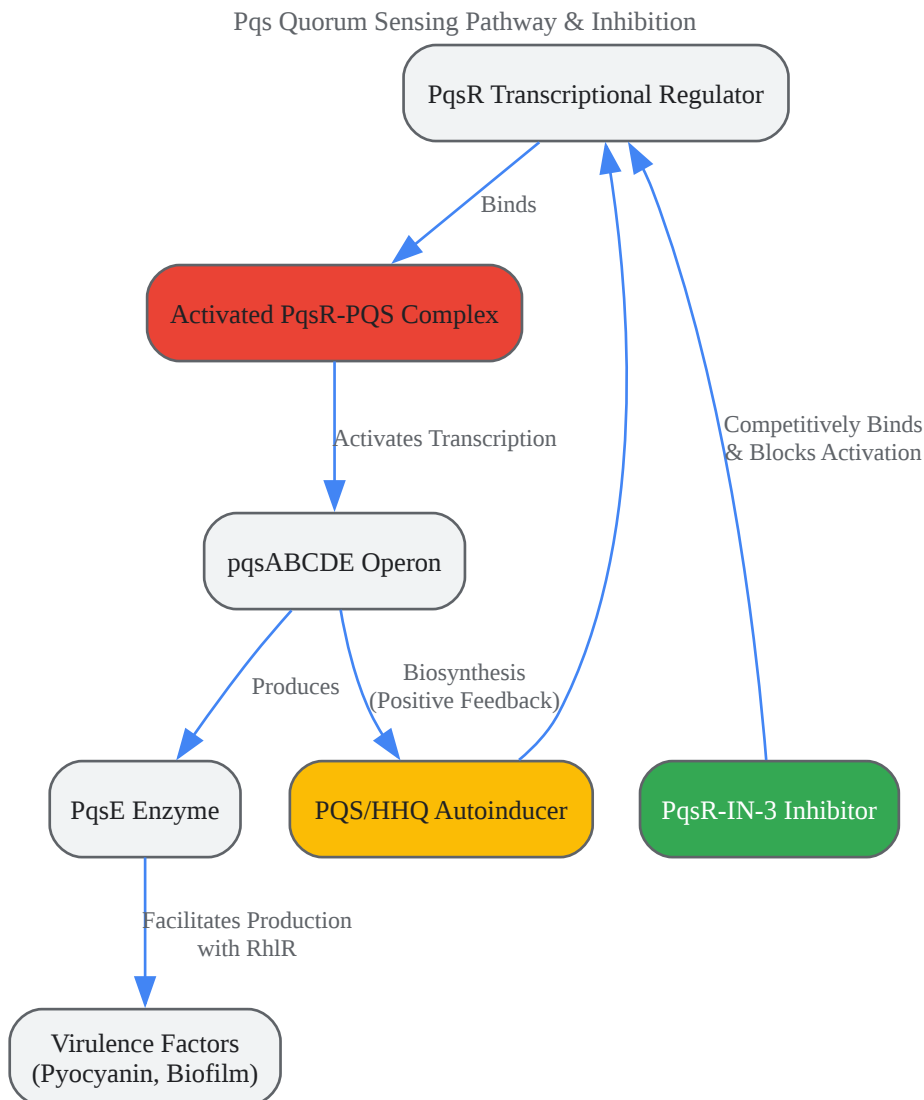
Pqs Quorum Sensing Pathway & Inhibition

PqsR Transcriptional Regulator

Binds

Activated PqsR-PQS Complex

Activates Transcription

Competitively Binds & Blocks Activation

pqsABCDE Operon

Produces

Biosynthesis (Positive Feedback)

PqsE Enzyme

PQS/HHQ Autoinducer

PqsR-IN-3 Inhibitor

Facilitates Production with RhlR

Virulence Factors (Pyocyanin, Biofilm)